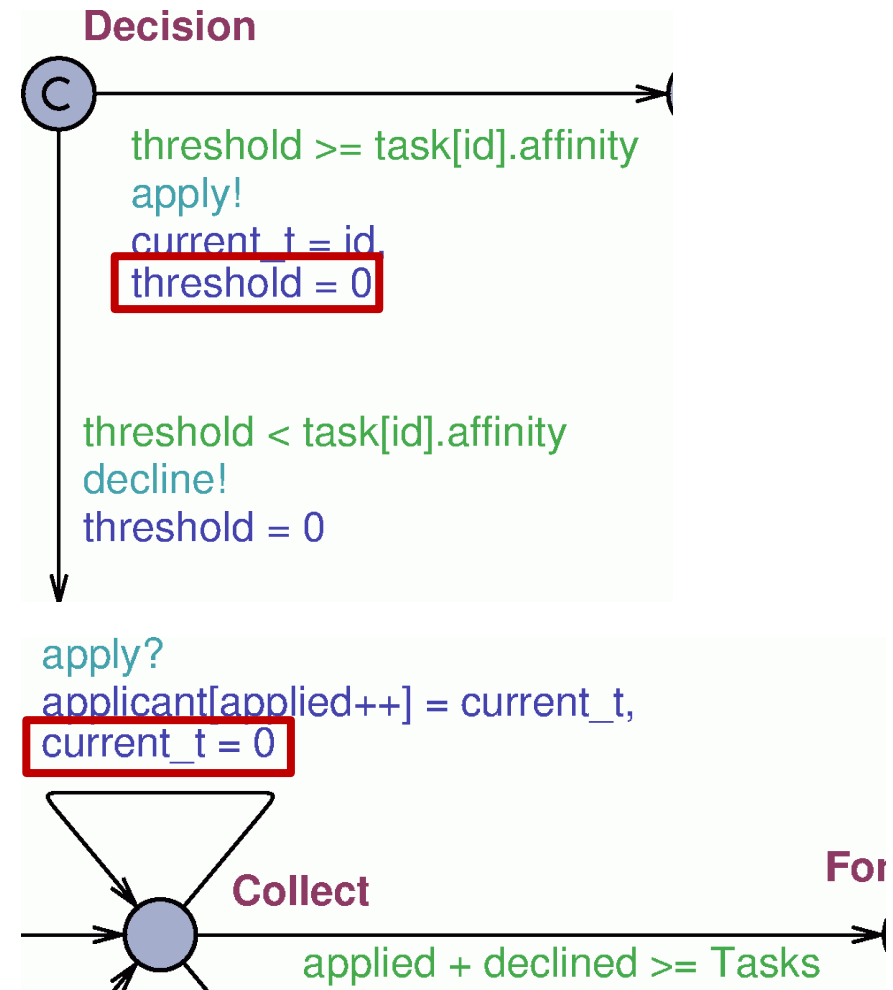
Decision

C

threshold >= task[id].affinity
apply!
current_t = id,
threshold = 0

threshold < task[id].affinity
decline!
threshold = 0

apply?
applicant[applied++] = current_t,
current_t = 0

Collect

For

applied + declined >= Tasks